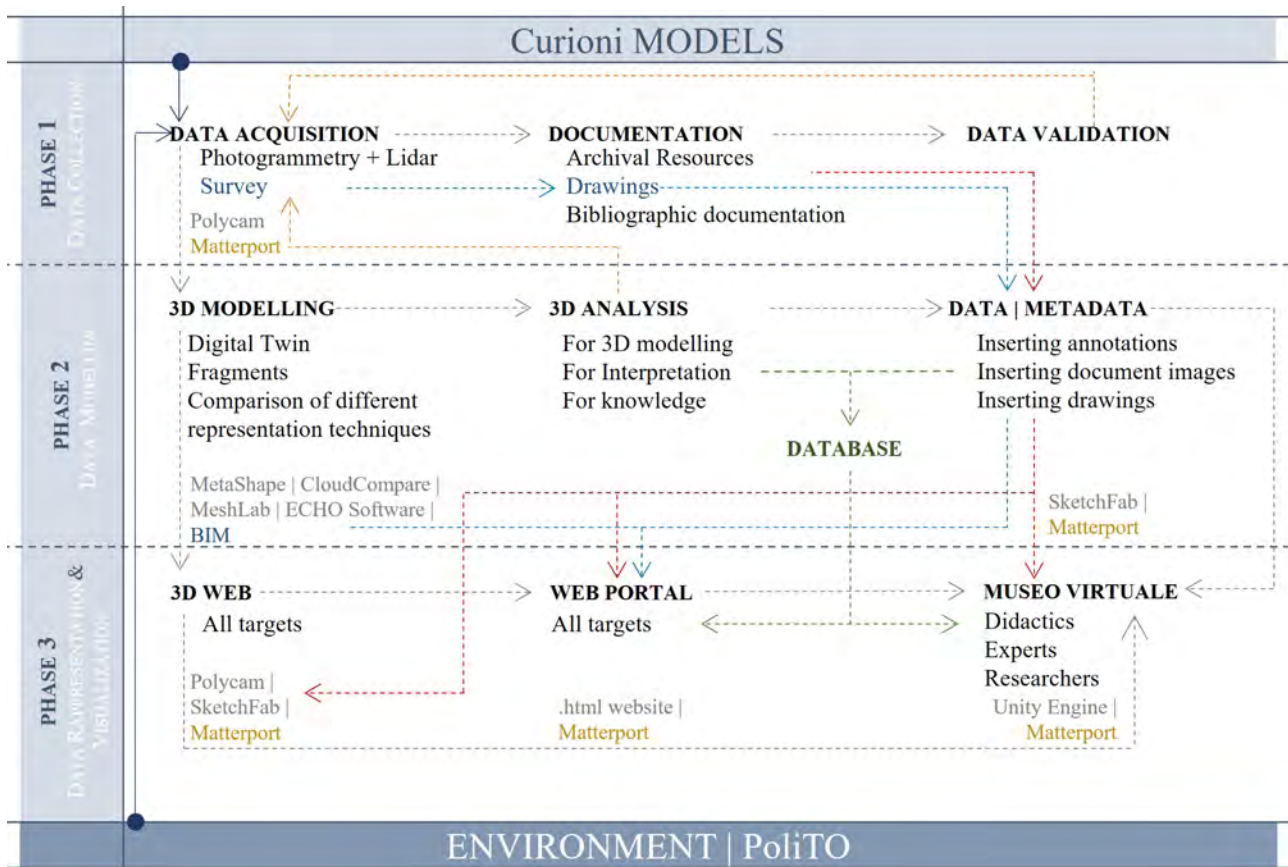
Curioni MODELS

PHASE 1
DATA COLLECTION

DATA ACQUISITION
Photogrammetry + Lidar
Survey
Polycam
Matterport

DOCUMENTATION
Archival Resources
Drawings
Bibliographic documentation

DATA VALIDATION

PHASE 2
DATA MODELLING

3D MODELLING
Digital Twin
Fragments
Comparison of different representation techniques

MetaShape | CloudCompare | MeshLab | ECHO Software | BIM

3D ANALYSIS
For 3D modelling
For Interpretation
For knowledge

DATABASE

DATA | METADATA
Inserting annotations
Inserting document images
Inserting drawings

SketchFab | Matterport

PHASE 3
DATA REPRESENTATION & VISUALIZATION

3D WEB
All targets
Polycam | SketchFab | Matterport

WEB PORTAL
All targets
.html website | Matterport

MUSEO VIRTUALE
Didactics
Experts
Researchers
Unity Engine | Matterport

ENVIRONMENT | PoliTO